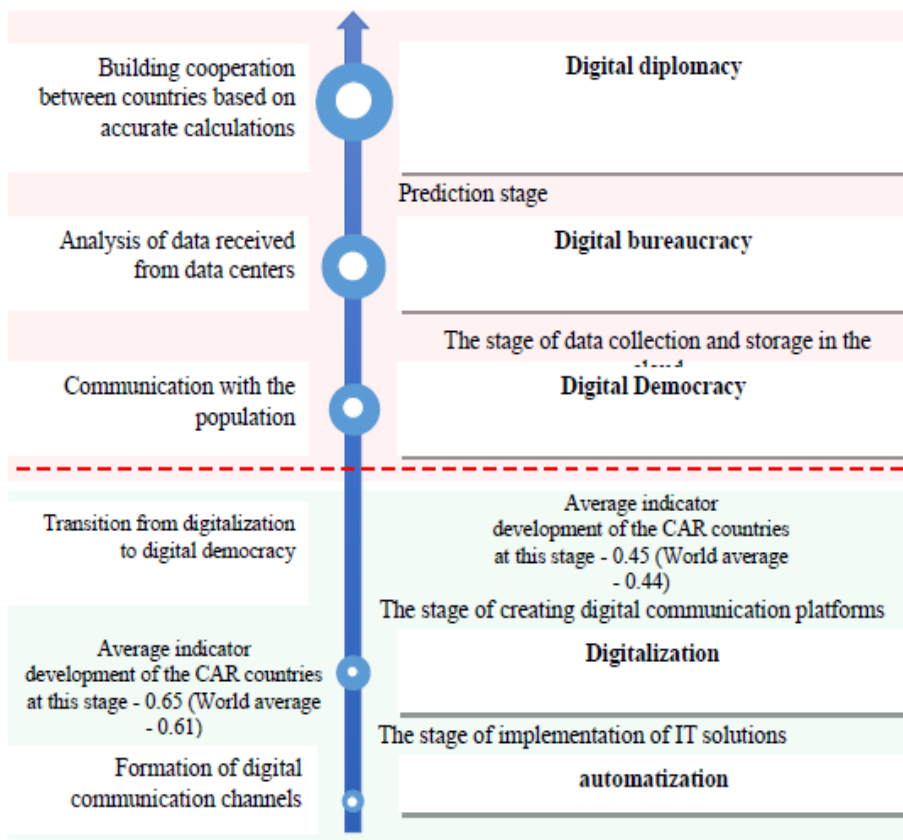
Building cooperation between countries based on accurate calculations

Digital diplomacy

Prediction stage

Analysis of data received from data centers

Digital bureaucracy

The stage of data collection and storage in the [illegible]

Communication with the population

Digital Democracy

Transition from digitalization to digital democracy

Average indicator development of the CAR countries at this stage - 0.45 (World average - 0.44)

The stage of creating digital communication platforms

Average indicator development of the CAR countries at this stage - 0.65 (World average - 0.61)

Digitalization

The stage of implementation of IT solutions

Formation of digital communication channels

automatization